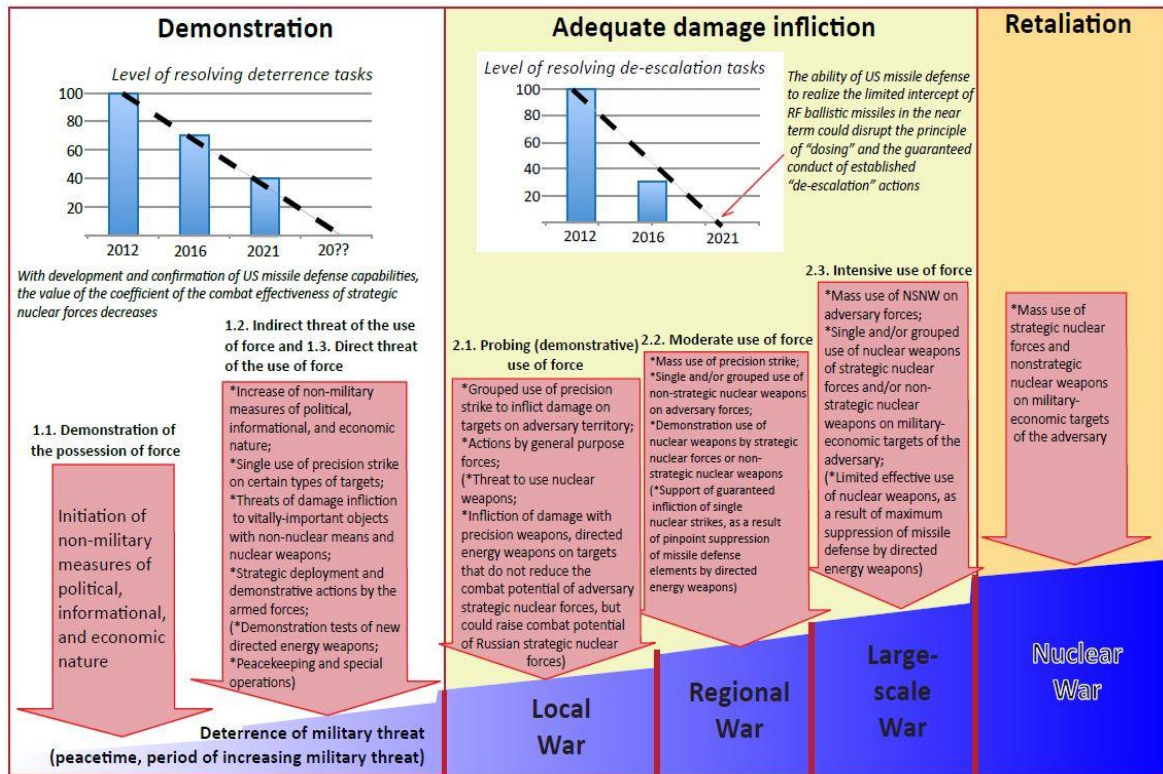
Demonstration

Level of resolving deterrence tasks

100
80
60
40
20
2012
2016
2021
20??

With development and confirmation of US missile defense capabilities, the value of the coefficient of the combat effectiveness of strategic nuclear forces decreases

Adequate damage infliction

Level of resolving de-escalation tasks

100
80
60
40
20
2012
2016
2021

The ability of US missile defense to realize the limited intercept of RF ballistic missiles in the near term could disrupt the principle of "dosing" and the guaranteed conduct of established "de-escalation" actions

Retaliation

1.1. Demonstration of the possession of force

Initiation of non-military measures of political, informational, and economic nature

1.2. Indirect threat of the use of force and 1.3. Direct threat of the use of force

*Increase of non-military measures of political, informational, and economic nature;
*Single use of precision strike on certain types of targets;
*Threats of damage infliction to vitally-important objects with non-nuclear means and nuclear weapons;
*Strategic deployment and demonstrative actions by the armed forces;
(*Demonstration tests of new directed energy weapons;
*Peacekeeping and special operations)

2.1. Probing (demonstrative) use of force

*Grouped use of precision strike to inflict damage on targets on adversary territory;
*Actions by general purpose forces;
(*Threat to use nuclear weapons;
*Infliction of damage with precision weapons, directed energy weapons on targets that do not reduce the combat potential of adversary strategic nuclear forces, but could raise combat potential of Russian strategic nuclear forces)

2.2. Moderate use of force

*Mass use of precision strike;
*Single and/or grouped use of non-strategic nuclear weapons on adversary forces;
*Demonstration use of nuclear weapons by strategic nuclear forces or non-strategic nuclear weapons
(*Support of guaranteed infliction of single nuclear strikes, as a result of pinpoint suppression of missile defense elements by directed energy weapons)

2.3. Intensive use of force

*Mass use of NSNW on adversary forces;
*Single and/or grouped use of nuclear weapons of strategic nuclear forces and/or non-strategic nuclear weapons on military-economic targets of the adversary;
(*Limited effective use of nuclear weapons, as a result of maximum suppression of missile defense by directed energy weapons)

*Mass use of strategic nuclear forces and nonstrategic nuclear weapons on military-economic targets of the adversary

Deterrence of military threat
(peacetime, period of increasing military threat)

Local War

Regional War

Large-scale War

Nuclear War